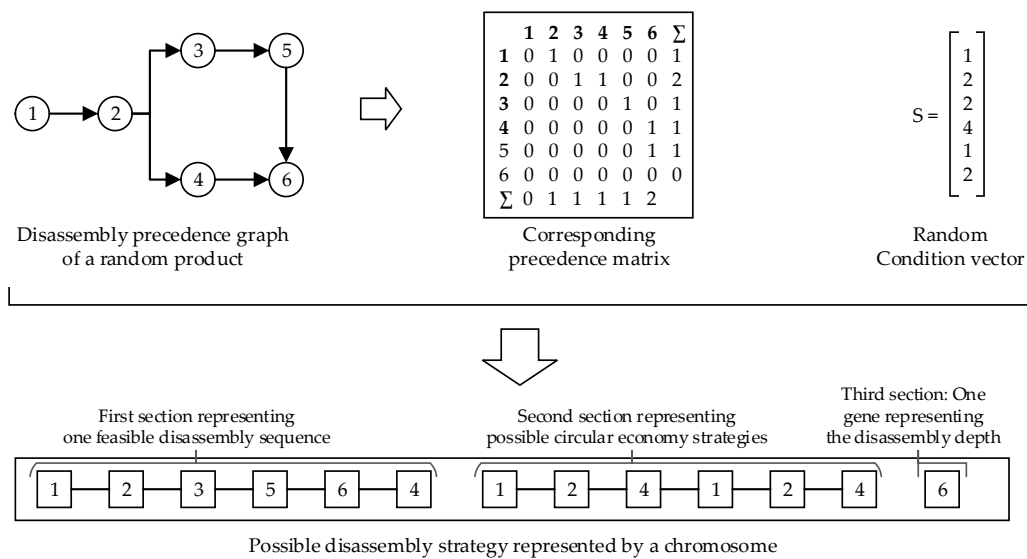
1

2

3

5

4

6

|   | 1 | 2 | 3 | 4 | 5 | 6 | ∑ |
|---|---|---|---|---|---|---|---|
| 1 | 0 | 1 | 0 | 0 | 0 | 0 | 1 |
| 2 | 0 | 0 | 1 | 1 | 0 | 0 | 2 |
| 3 | 0 | 0 | 0 | 0 | 1 | 0 | 1 |
| 4 | 0 | 0 | 0 | 0 | 0 | 1 | 1 |
| 5 | 0 | 0 | 0 | 0 | 0 | 1 | 1 |
| 6 | 0 | 0 | 0 | 0 | 0 | 0 | 0 |
| ∑ | 0 | 1 | 1 | 1 | 1 | 2 |   |

S = $\begin{bmatrix} 1 \\ 2 \\ 2 \\ 4 \\ 1 \\ 2 \end{bmatrix}$

Disassembly precedence graph of a random product

Corresponding precedence matrix

Random Condition vector

First section representing one feasible disassembly sequence

Second section representing possible circular economy strategies

Third section: One gene representing the disassembly depth

1 2 3 5 6 4

1 2 4 1 2 4

6

Possible disassembly strategy represented by a chromosome